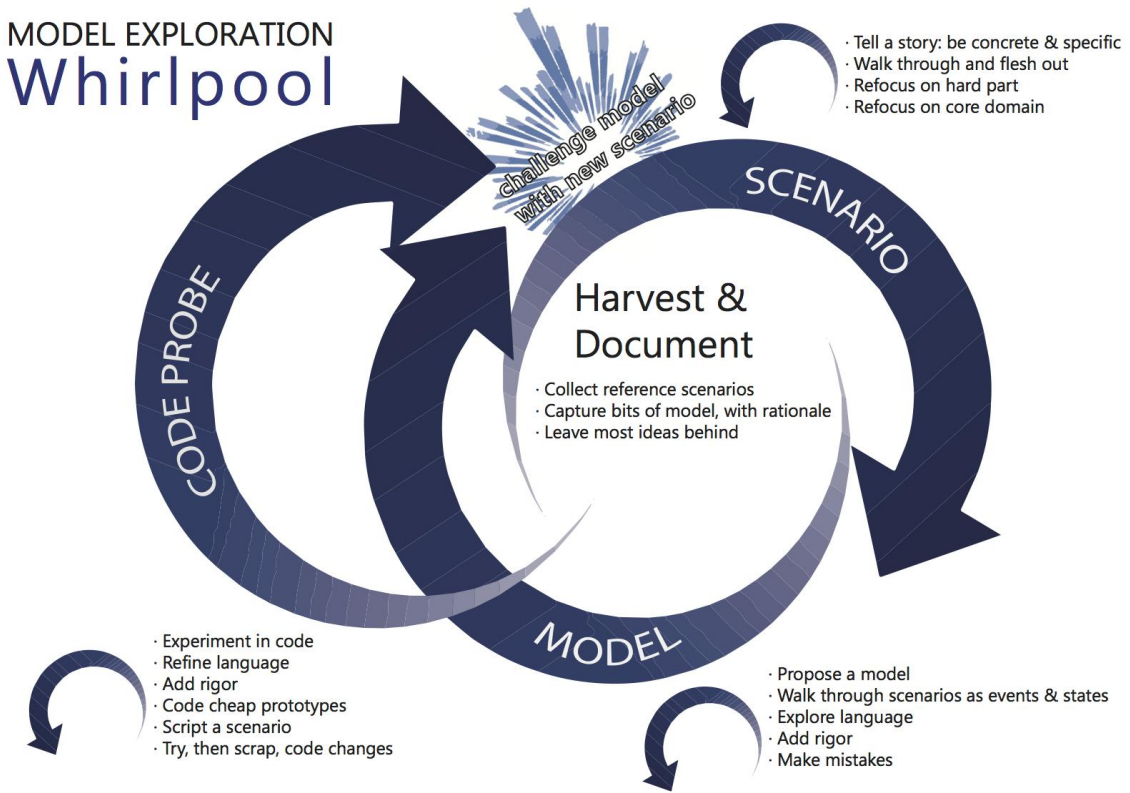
MODEL EXPLORATION
Whirlpool

challenge model with new scenario

· Tell a story: be concrete & specific
· Walk through and flesh out
· Refocus on hard part
· Refocus on core domain

SCENARIO

CODE PROBE

Harvest & Document

· Collect reference scenarios
· Capture bits of model, with rationale
· Leave most ideas behind

MODEL

· Experiment in code
· Refine language
· Add rigor
· Code cheap prototypes
· Script a scenario
· Try, then scrap, code changes

· Propose a model
· Walk through scenarios as events & states
· Explore language
· Add rigor
· Make mistakes